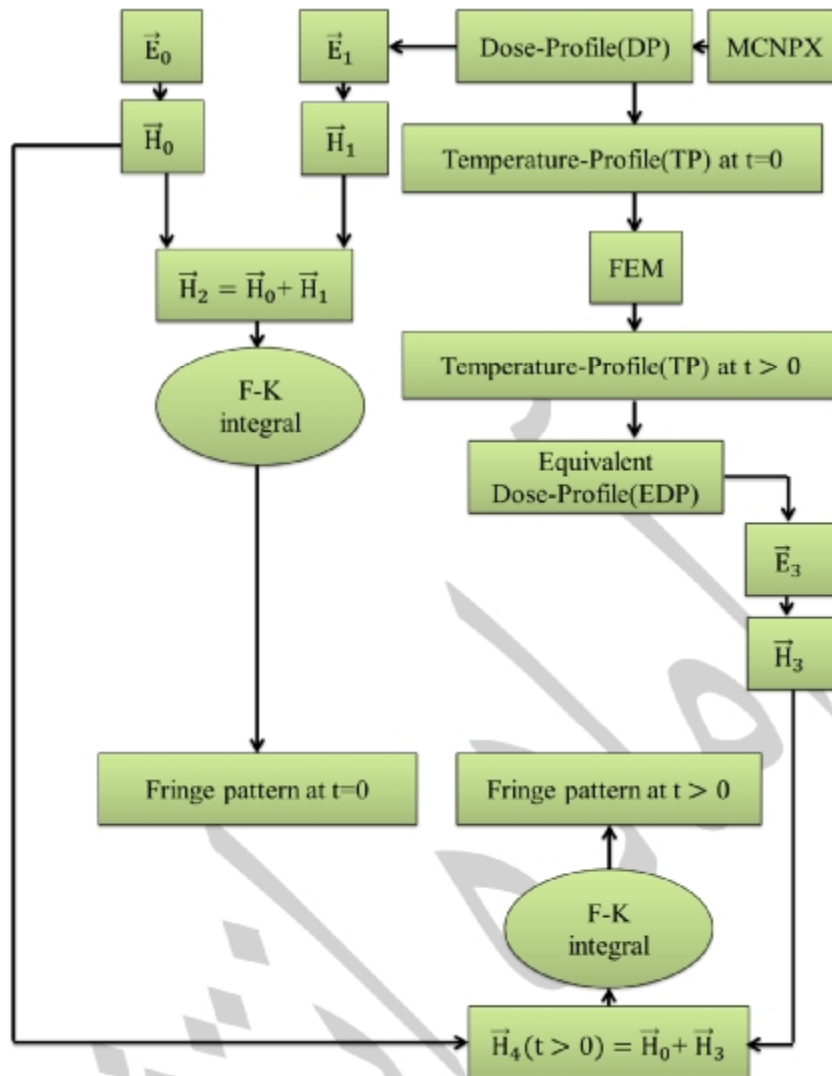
$\vec{E}_0$

$\vec{E}_1$

Dose-Profile(DP)

MCNPX

$\vec{H}_0$

$\vec{H}_1$

Temperature-Profile(TP) at t=0

FEM

$\vec{H}_2 = \vec{H}_0 + \vec{H}_1$

Temperature-Profile(TP) at $t > 0$

F-K integral

Equivalent Dose-Profile(EDP)

$\vec{E}_3$

$\vec{H}_3$

Fringe pattern at t=0

Fringe pattern at $t > 0$

F-K integral

$\vec{H}_4(t > 0) = \vec{H}_0 + \vec{H}_3$